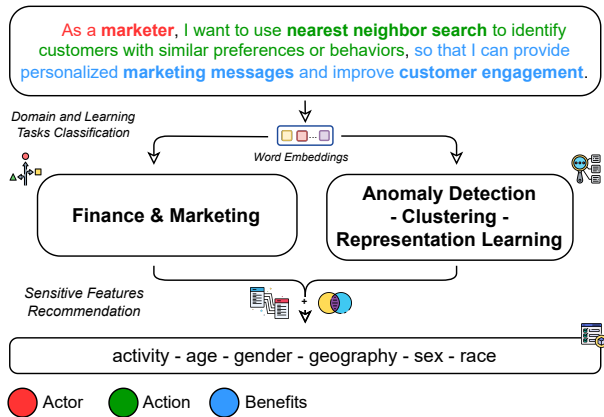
As a **marketer**, I want to use **nearest neighbor search** to identify customers with similar preferences or behaviors, so that I can provide personalized **marketing messages** and improve **customer engagement**.

Domain and Learning Tasks Classification

Word Embeddings

**Finance & Marketing**

**Anomaly Detection - Clustering - Representation Learning**

Sensitive Features Recommendation

+

activity - age - gender - geography - sex - race

Actor Action Benefits